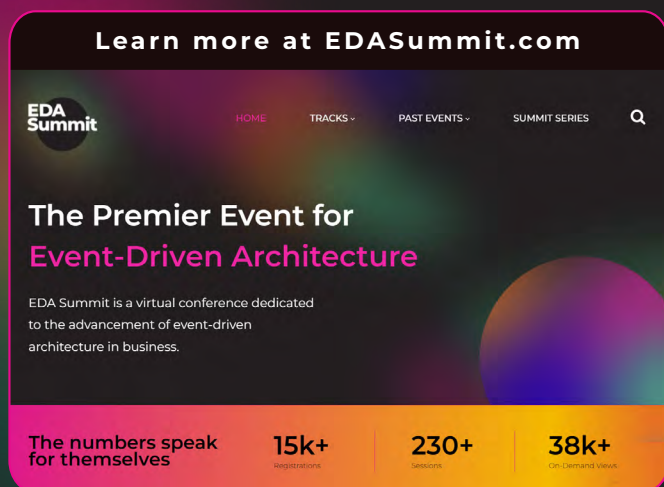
Learn more at EDASummit.com

EDA Summit

HOME TRACKS PAST EVENTS SUMMIT SERIES

The Premier Event for Event-Driven Architecture

EDA Summit is a virtual conference dedicated to the advancement of event-driven architecture in business.

The numbers speak for themselves

15k+
Registrations

230+
Sessions

38k+
On-Demand Views